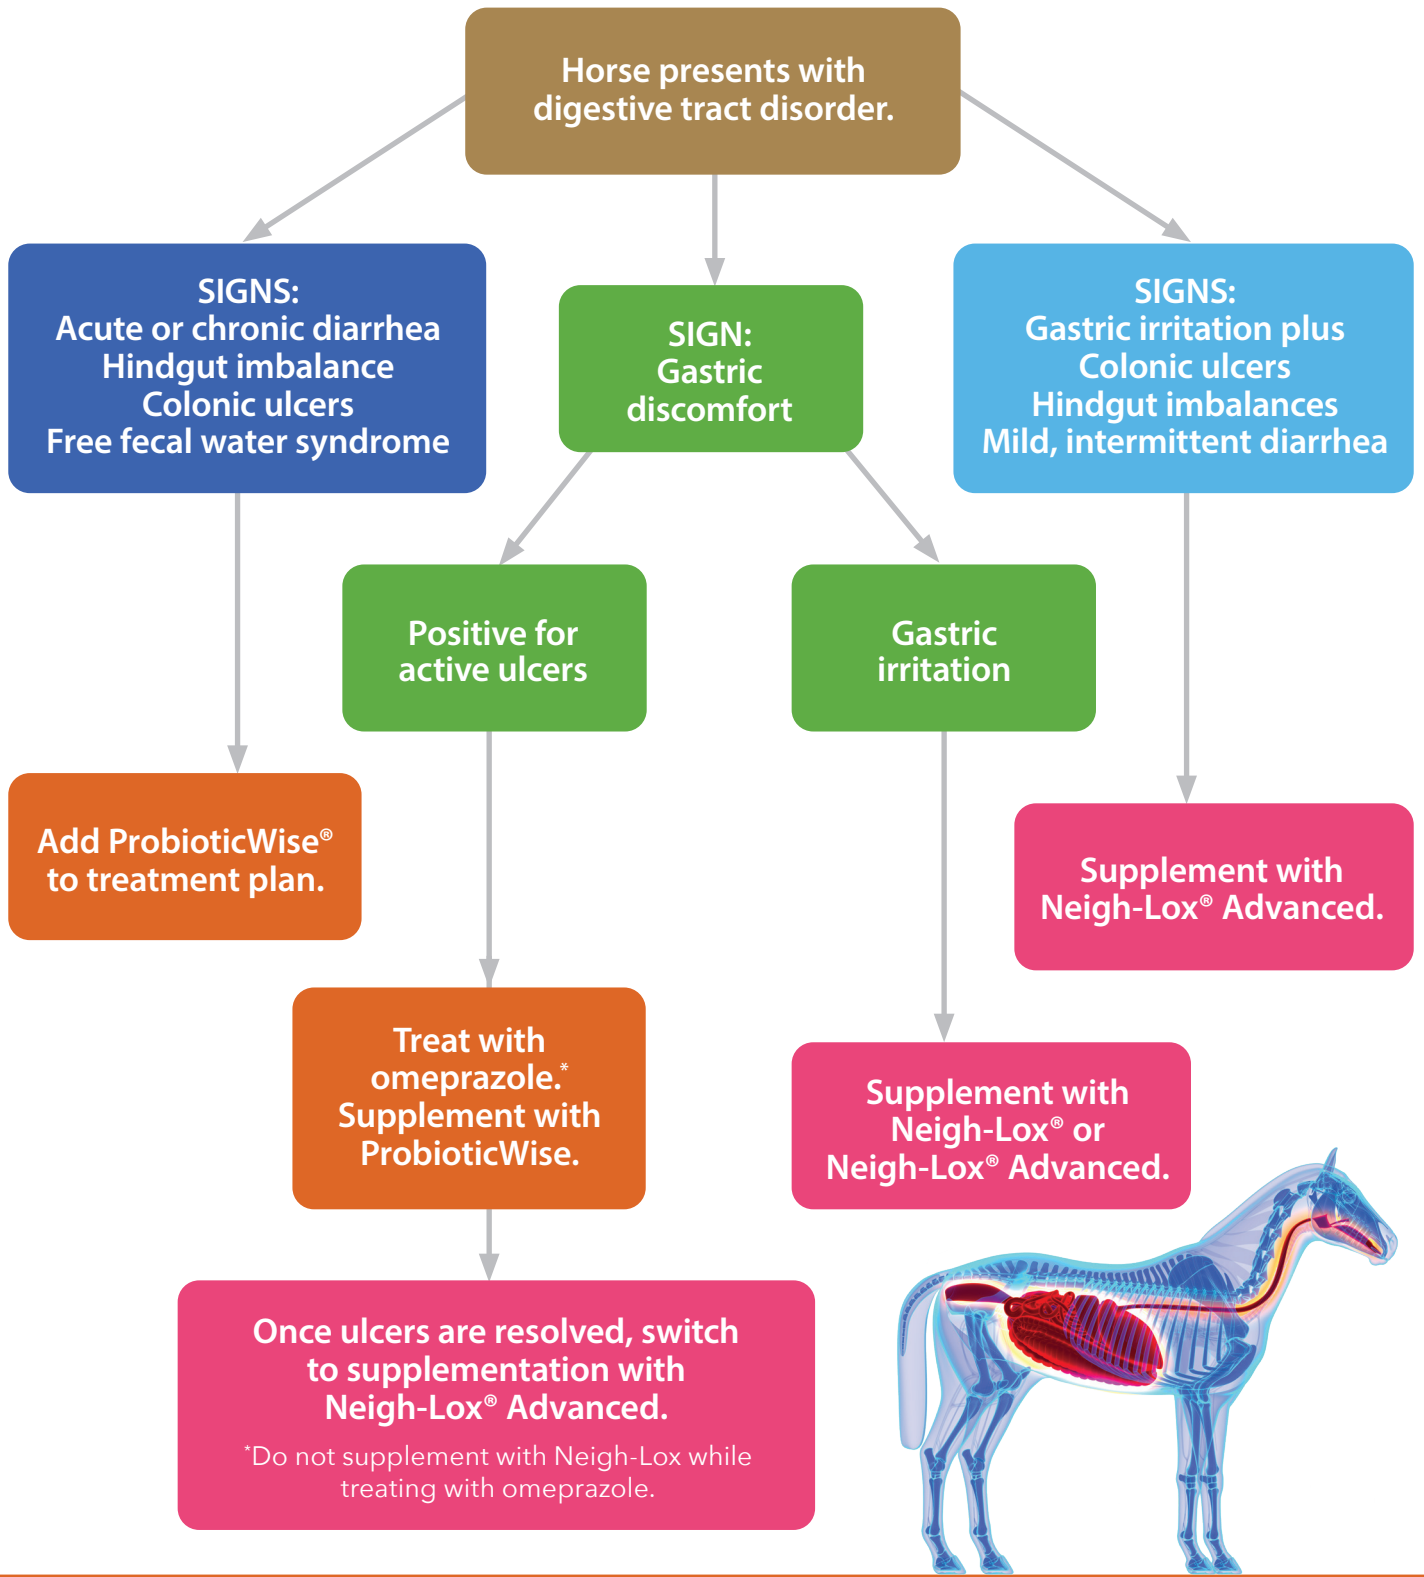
Horse presents with digestive tract disorder.

SIGNS:
Acute or chronic diarrhea
Hindgut imbalance
Colonic ulcers
Free fecal water syndrome

SIGN:
Gastric discomfort

SIGNS:
Gastric irritation plus
Colonic ulcers
Hindgut imbalances
Mild, intermittent diarrhea

Positive for active ulcers

Gastric irritation

Add ProbioticWise® to treatment plan.

Supplement with Neigh-Lox® Advanced.

Treat with omeprazole.* Supplement with ProbioticWise.

Supplement with Neigh-Lox® or Neigh-Lox® Advanced.

Once ulcers are resolved, switch to supplementation with Neigh-Lox® Advanced.
*Do not supplement with Neigh-Lox while treating with omeprazole.